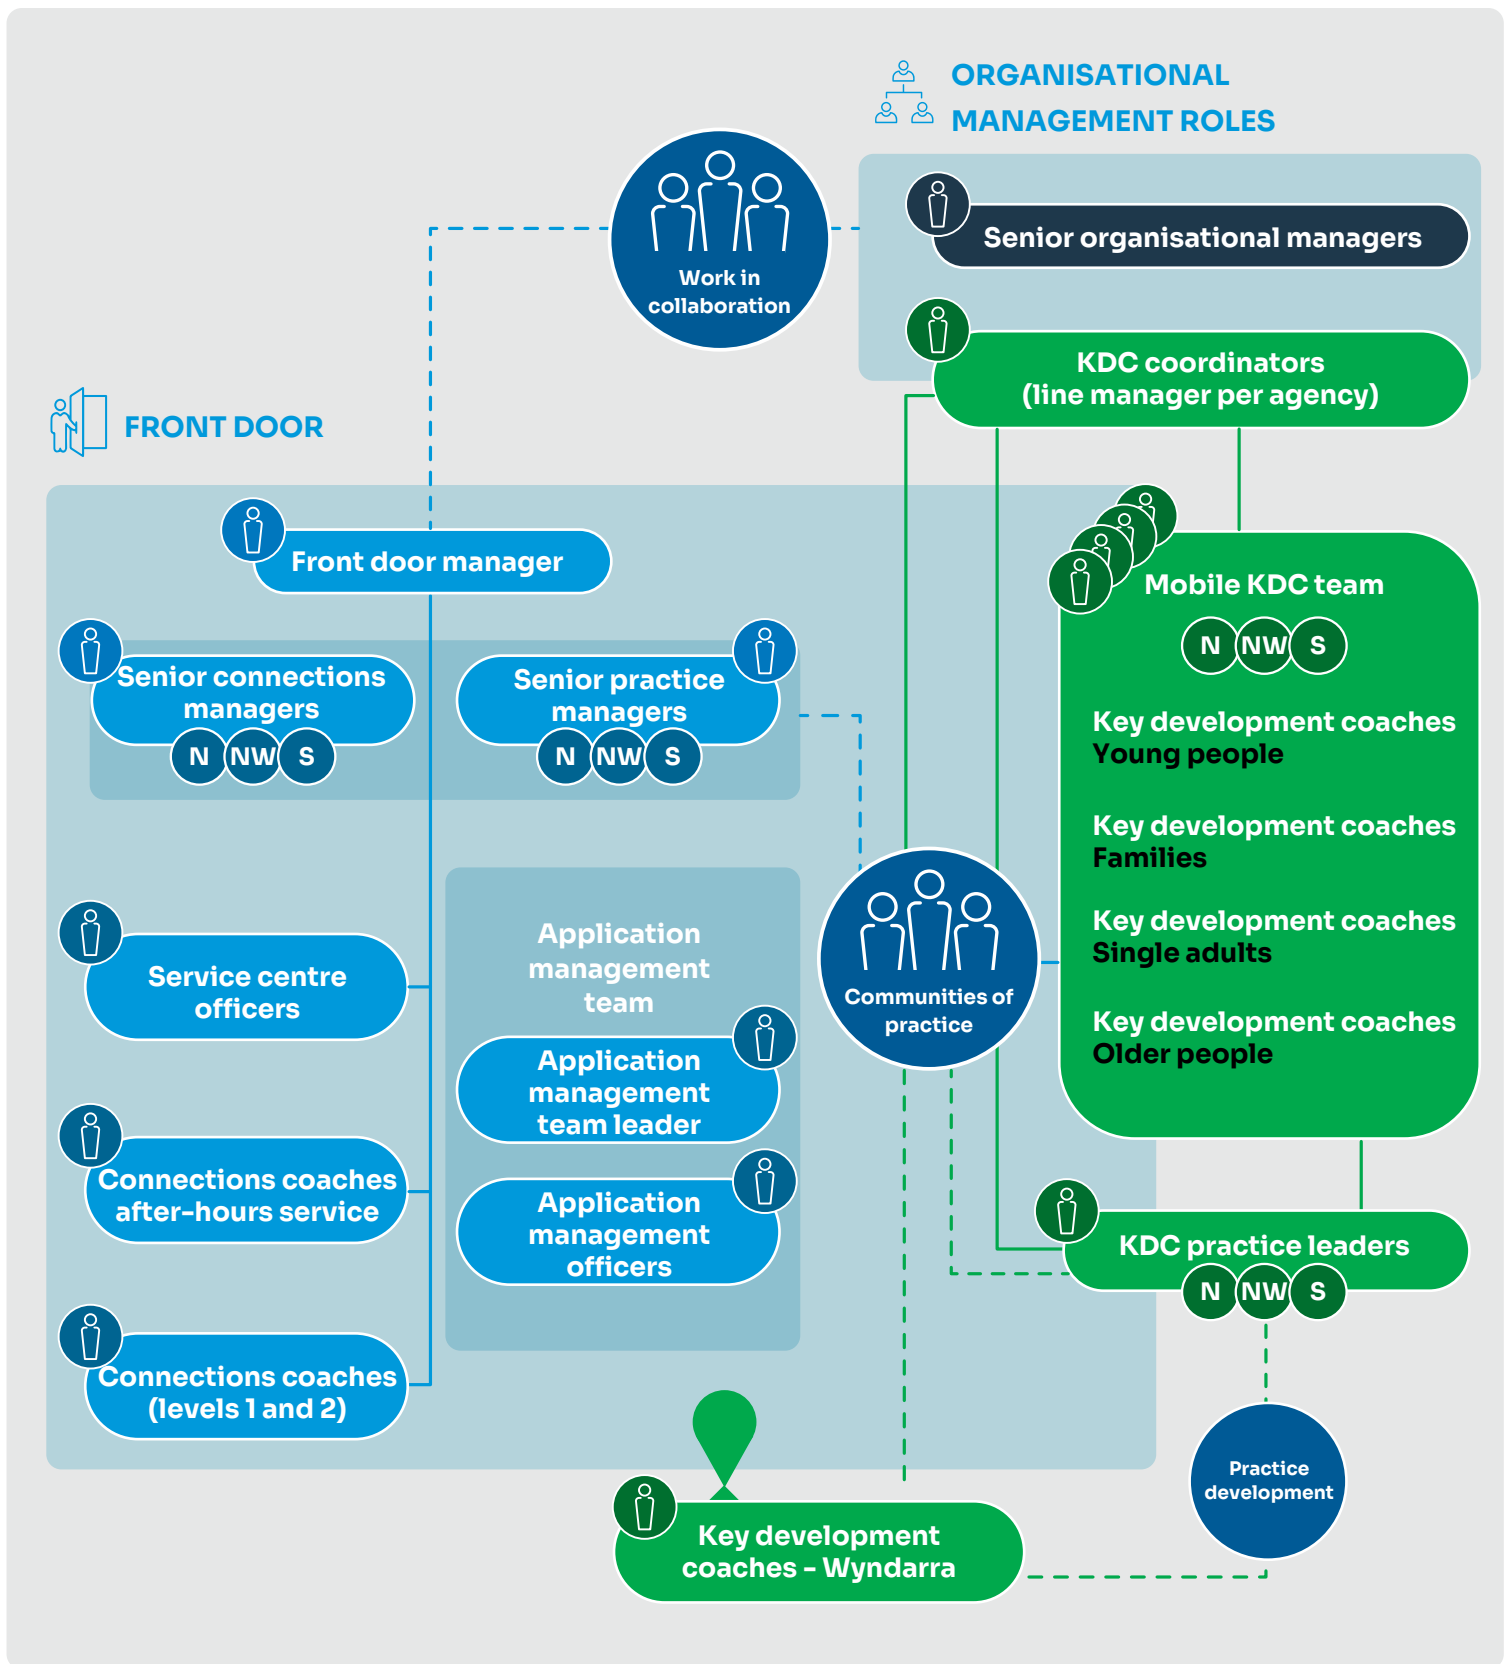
ORGANISATIONAL MANAGEMENT ROLES

Work in collaboration

Senior organisational managers

KDC coordinators (line manager per agency)

FRONT DOOR

Front door manager

Senior connections managers
N NW S

Senior practice managers
N NW S

Mobile KDC team
N NW S

Key development coaches
Young people

Key development coaches
Families

Key development coaches
Single adults

Key development coaches
Older people

Service centre officers

Application management team

Application management team leader

Application management officers

Communities of practice

Connections coaches after-hours service

Connections coaches (levels 1 and 2)

KDC practice leaders
N NW S

Practice development

Key development coaches - Wyndarra